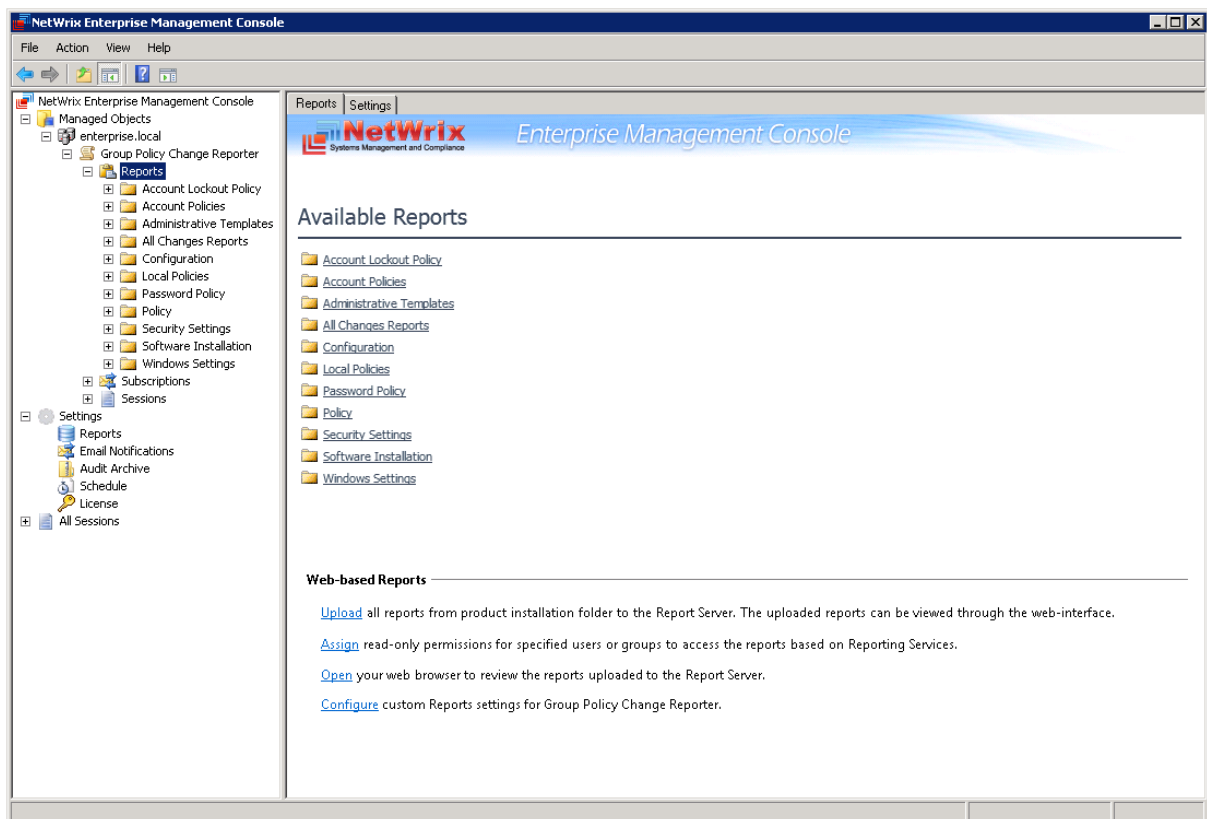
NetWrix Enterprise Management Console

File Action View Help

NetWrix Enterprise Management Console
Managed Objects
enterprise.local
Group Policy Change Reporter
Reports
Account Lockout Policy
Account Policies
Administrative Templates
All Changes Reports
Configuration
Local Policies
Password Policy
Policy
Security Settings
Software Installation
Windows Settings
Subscriptions
Sessions
Settings
Reports
Email Notifications
Audit Archive
Schedule
License
All Sessions

Reports Settings

NetWrix
Systems Management and Compliance
Enterprise Management Console

Available Reports

Account Lockout Policy
Account Policies
Administrative Templates
All Changes Reports
Configuration
Local Policies
Password Policy
Policy
Security Settings
Software Installation
Windows Settings

Web-based Reports

Upload all reports from product installation folder to the Report Server. The uploaded reports can be viewed through the web-interface.

Assign read-only permissions for specified users or groups to access the reports based on Reporting Services.

Open your web browser to review the reports uploaded to the Report Server.

Configure custom Reports settings for Group Policy Change Reporter.